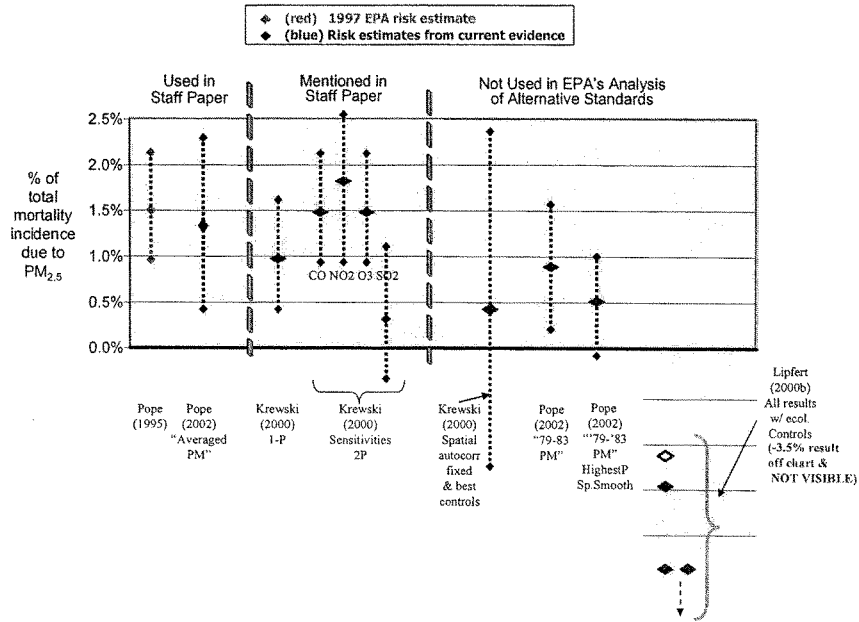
(red) 1997 EPA risk estimate
(blue) Risk estimates from current evidence

Used in Staff Paper

Mentioned in Staff Paper

Not Used in EPA's Analysis of Alternative Standards

2.5%
2.0%
1.5%
1.0%
0.5%
0.0%

% of total mortality incidence due to $PM_{2.5}$

CO NO2 O3 SO2

Pope (1995)

Pope (2002) "Averaged PM"

Krewski (2000) 1-P

Krewski (2000) Sensitivities 2P

Krewski (2000) Spatial autocorr fixed & best controls

Pope (2002) "79-83 PM"

Pope (2002) "'79-'83 PM" HighestP Sp.Smooth

Lipfert (2000b) All results w/ ecol. Controls (-3.5% result off chart & NOT VISIBLE)